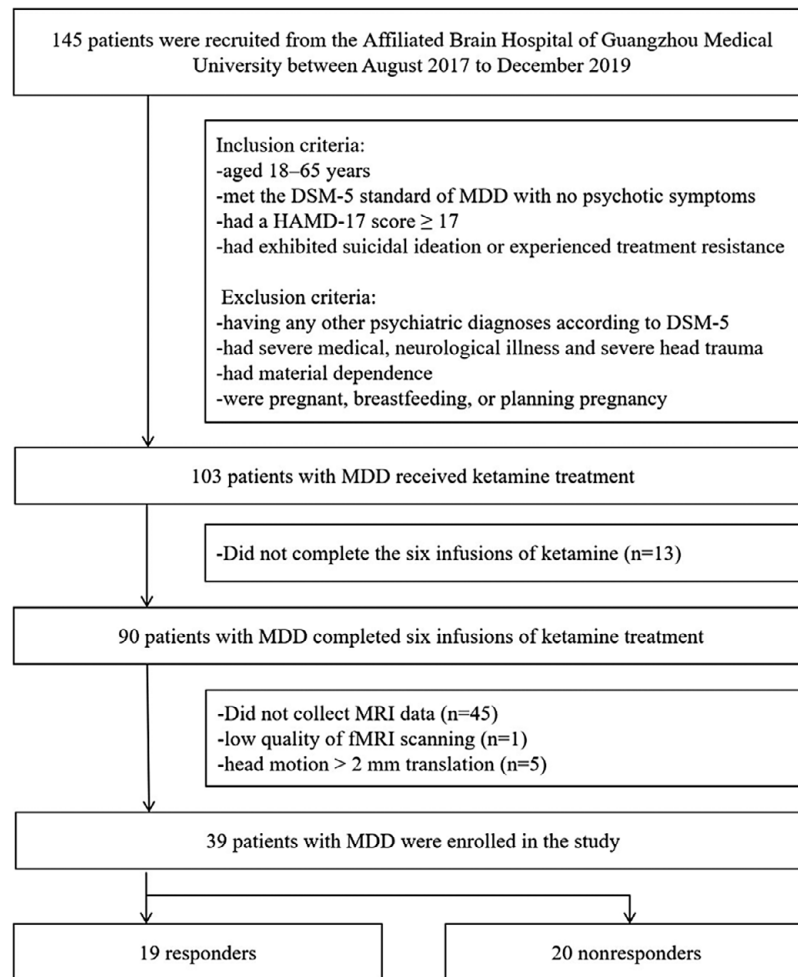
145 patients were recruited from the Affiliated Brain Hospital of Guangzhou Medical University between August 2017 to December 2019

Inclusion criteria:
-aged 18–65 years
-met the DSM-5 standard of MDD with no psychotic symptoms
-had a HAMD-17 score $\geq$ 17
-had exhibited suicidal ideation or experienced treatment resistance

Exclusion criteria:
-having any other psychiatric diagnoses according to DSM-5
-had severe medical, neurological illness and severe head trauma
-had material dependence
-were pregnant, breastfeeding, or planning pregnancy

103 patients with MDD received ketamine treatment

-Did not complete the six infusions of ketamine (n=13)

90 patients with MDD completed six infusions of ketamine treatment

-Did not collect MRI data (n=45)
-low quality of fMRI scanning (n=1)
-head motion > 2 mm translation (n=5)

39 patients with MDD were enrolled in the study

19 responders

20 nonresponders